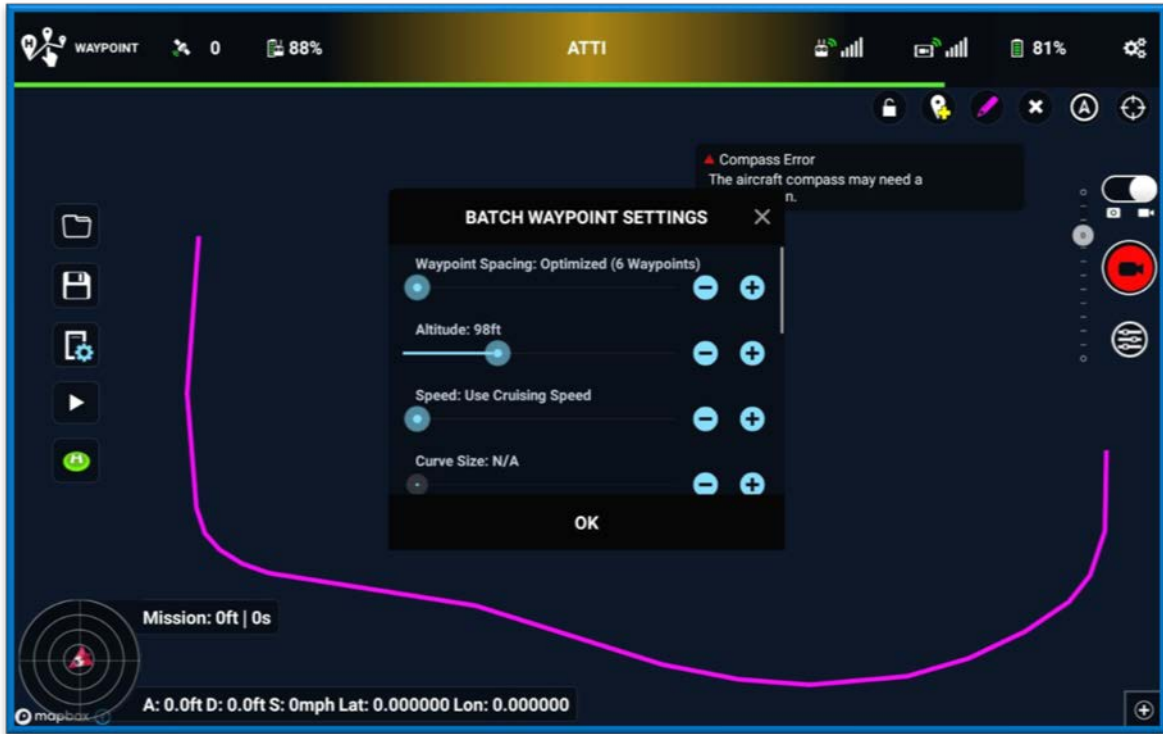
WAYPOINT 0 88% ATTI 81%

Compass Error
The aircraft compass may need a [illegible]n.

BATCH WAYPOINT SETTINGS

Waypoint Spacing: Optimized (6 Waypoints)

Altitude: 98ft

Speed: Use Cruising Speed

Curve Size: N/A

OK

Mission: 0ft | 0s

A: 0.0ft D: 0.0ft S: 0mph Lat: 0.000000 Lon: 0.000000

mapbox